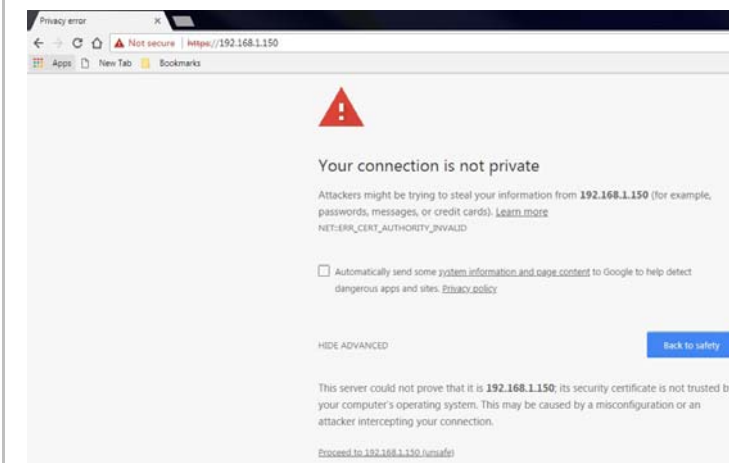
Privacy error ×

Not secure | https://192.168.1.150

Apps New Tab Bookmarks

Your connection is not private

Attackers might be trying to steal your information from 192.168.1.150 (for example, passwords, messages, or credit cards). Learn more

NET::ERR_CERT_AUTHORITY_INVALID

Automatically send some system information and page content to Google to help detect dangerous apps and sites. Privacy policy

HIDE ADVANCED

Back to safety

This server could not prove that it is 192.168.1.150; its security certificate is not trusted b your computer's operating system. This may be caused by a misconfiguration or an attacker intercepting your connection.

Proceed to 192.168.1.150 (unsafe)